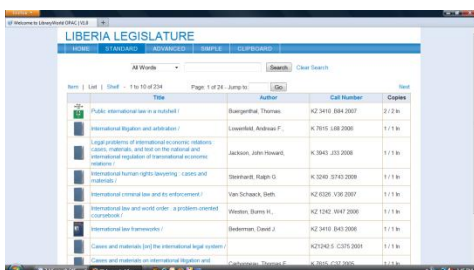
Welcome to LibraryWorld OPAC | V6.8

LIBERIA LEGISLATURE

HOME | STANDARD | ADVANCED | SIMPLE | CLIPBOARD

All Words

Search | Clear Search

Item | List | Shelf - 1 to 10 of 234

Page: 1 of 24 - Jump to: Go

Next

| | Title | Author | Call Number | Copies |
|---|---|---|---|---|
| | Public international law in a nutshell / | Buergenthal, Thomas. | KZ 3410 .B84 2007 | 2 / 2 In |
| | International litigation and arbitration / | Lowenfeld, Andreas F. | K 7615 .L68 2000 | 1 / 1 In |
| | Legal problems of international economic relations : Cases, materials, and text on the national and international regulation of transnational economic relations / | Jackson, John Howard. | K 3943 .J33 2008 | 1 / 1 In |
| | International human rights lawyering : cases and materials / | Steinhardt, Ralph G. | K 3240 .S743 2009 | 1 / 1 In |
| | International criminal law and its enforcement / | Van Schaack, Beth. | KZ 6326 .V36 2007 | 1 / 1 In |
| | International law and world order : a problem-oriented coursebook / | Weston, Burns H. | KZ 1242 .W47 2006 | 1 / 1 In |
| | International law frameworks / | Bederman, David J. | KZ 3410 .B43 2006 | 1 / 1 In |
| | Cases and materials on the international legal system / | | KZ1242.5 .C375 2001 | 1 / 1 In |
| | Cases and materials on international litigation and | Carbonneau, Thomas E. | K 7615 .C37 2005 | 1 / 1 In |